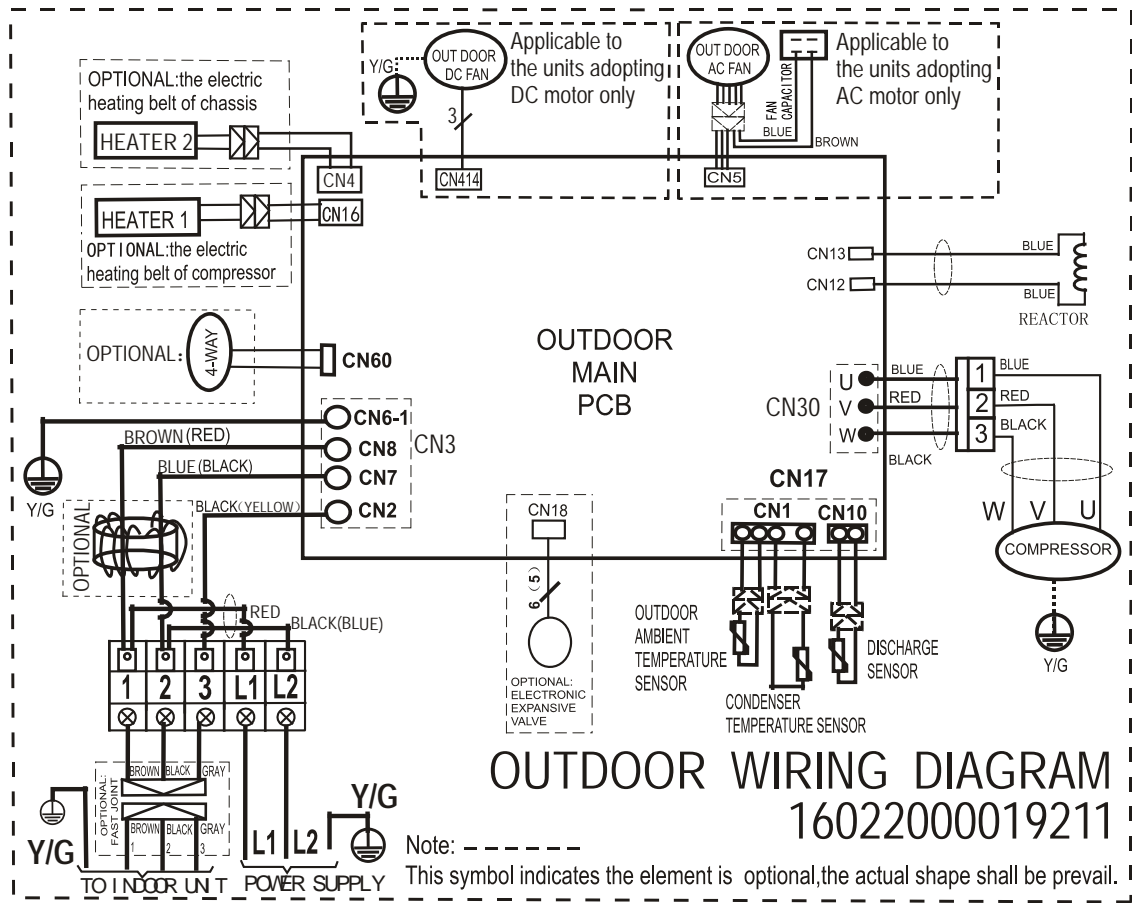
Y/G
OUT DOOR DC FAN
Applicable to the units adopting DC motor only
3
CN414
OUT DOOR AC FAN
FAN CAPACITOR
Applicable to the units adopting AC motor only
BLUE
BROWN
CN5
OPTIONAL:the electric heating belt of chassis
HEATER 2
CN4
HEATER 1
CN16
OPTIONAL:the electric heating belt of compressor
CN13
CN12
BLUE
BLUE
REACTOR
OPTIONAL:
4-WAY
CN60
OUTDOOR MAIN PCB
CN6-1
CN8
CN7
CN2
CN3
BROWN(RED)
BLUE(BLACK)
BLACK(YELLOW)
Y/G
OPTIONAL
U
V
W
CN30
BLUE
RED
BLACK
BLACK
1
2
3
BLUE
RED
BLACK
CN17
CN1
CN10
W
V
U
COMPRESSOR
Y/G
CN18
6(5)
OPTIONAL: ELECTRONIC EXPANSIVE VALVE
RED
BLACK(BLUE)
1
2
3
L1
L2
OUTDOOR AMBIENT TEMPERATURE SENSOR
CONDENSER TEMPERATURE SENSOR
DISCHARGE SENSOR
OUTDOOR WIRING DIAGRAM
16022000019211
OPTIONAL: FAST JOINT
BROWN
BLACK
GRAY
BROWN
BLACK
GRAY
1
2
3
Y/G
Y/G
L1
L2
TO INDOOR UNIT
POWER SUPPLY
Note:
This symbol indicates the element is optional,the actual shape shall be prevail.